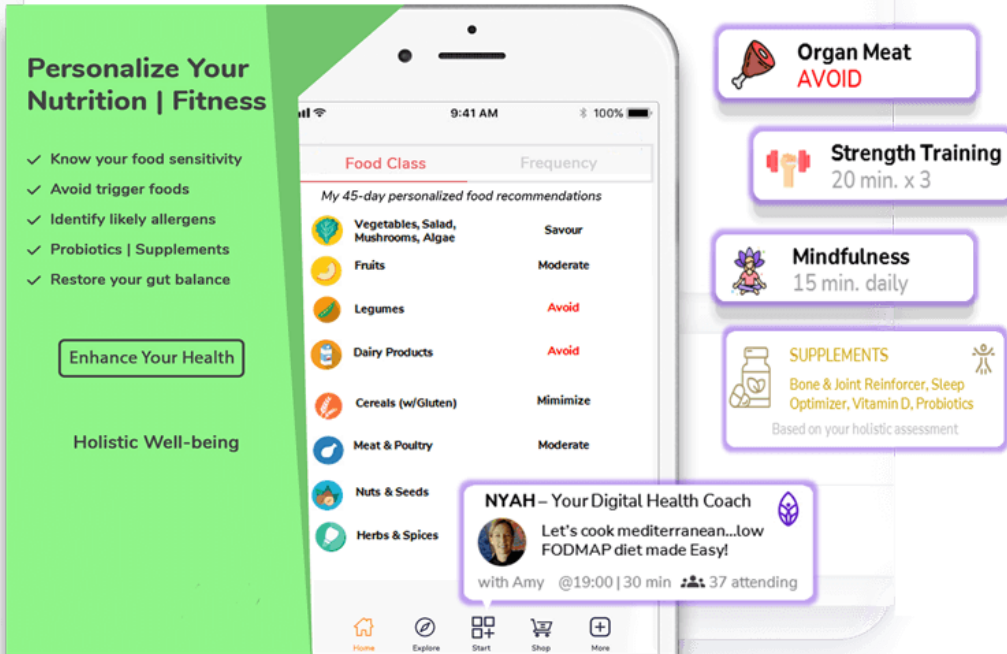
Personalize Your Nutrition | Fitness

Know your food sensitivity
Avoid trigger foods
Identify likely allergens
Probiotics | Supplements
Restore your gut balance

Enhance Your Health

Holistic Well-being

9:41 AM
100%

Food Class
Frequency

My 45-day personalized food recommendations

| | |
|---|---|
| Vegetables, Salad, Mushrooms, Algae | Savour |
| Fruits | Moderate |
| Legumes | Avoid |
| Dairy Products | Avoid |
| Cereals (w/Gluten) | Mimimize |
| Meat & Poultry | Moderate |
| Nuts & Seeds | |
| Herbs & Spices | |

Home
Explore
Start
Shop
More

Organ Meat
AVOID

Strength Training
20 min. x 3

Mindfulness
15 min. daily

SUPPLEMENTS
Bone & Joint Reinforcer, Sleep Optimizer, Vitamin D, Probiotics
Based on your holistic assessment

NYAH – Your Digital Health Coach
Let's cook mediterranean...low FODMAP diet made Easy!
with Amy @19:00 | 30 min 37 attending